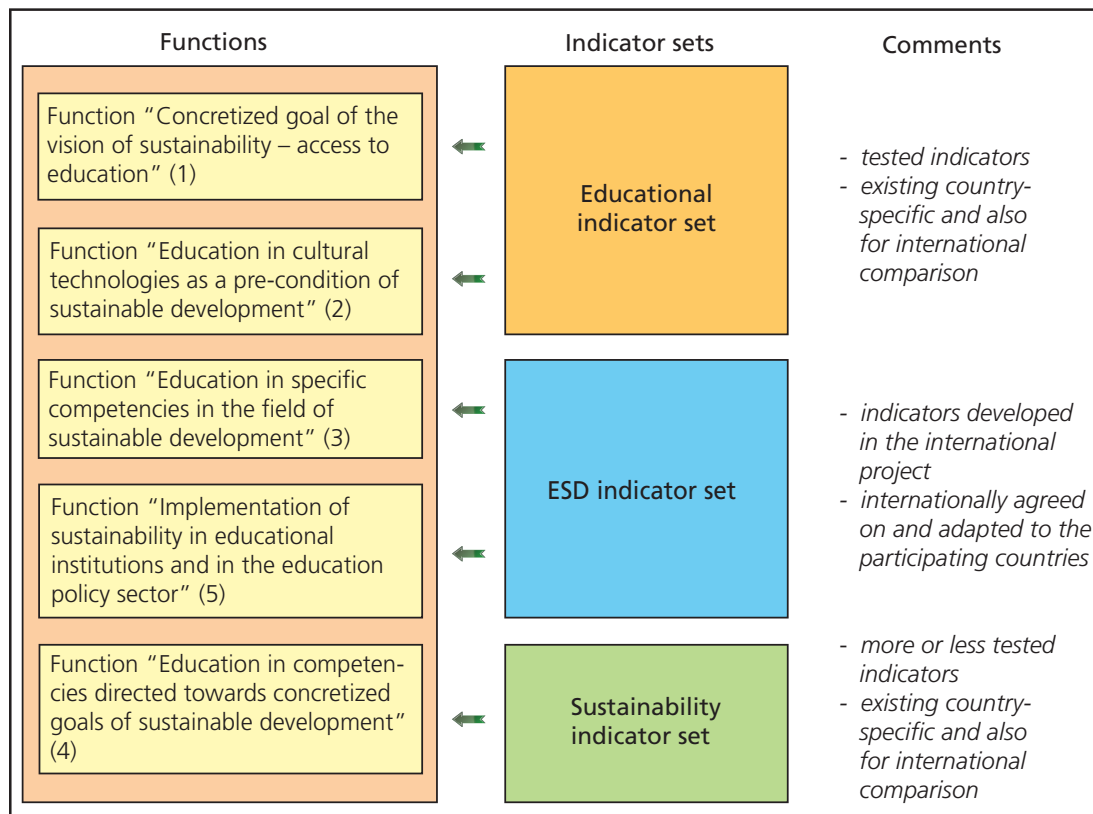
Functions

Indicator sets

Comments

Function “Concretized goal of the vision of sustainability – access to education” (1)

Function “Education in cultural technologies as a pre-condition of sustainable development” (2)

Function “Education in specific competencies in the field of sustainable development” (3)

Function “Implementation of sustainability in educational institutions and in the education policy sector” (5)

Function “Education in competencies directed towards concretized goals of sustainable development” (4)

Educational indicator set

ESD indicator set

Sustainability indicator set

- tested indicators
- existing country-specific and also for international comparison

- indicators developed in the international project
- internationally agreed on and adapted to the participating countries

- more or less tested indicators
- existing country-specific and also for international comparison